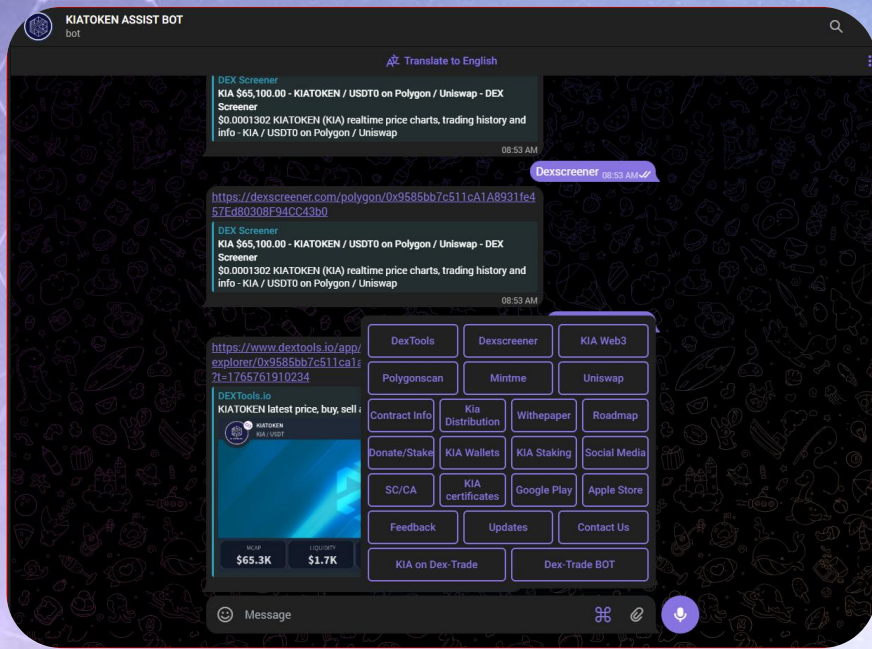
KIATOKEN ASSIST BOT
bot

Translate to English

DEX Screener
KIA $65,100.00 - KIATOKEN / USDT0 on Polygon / Uniswap - DEX Screener
$0.0001302 KIATOKEN (KIA) realtime price charts, trading history and info - KIA / USDT0 on Polygon / Uniswap
08:53 AM

Dexscreener 08:53 AM

https://dexscreener.com/polygon/0x9585bb7c511cA1A8931fe457Ed80308F94CC43b0
DEX Screener
KIA $65,100.00 - KIATOKEN / USDT0 on Polygon / Uniswap - DEX Screener
$0.0001302 KIATOKEN (KIA) realtime price charts, trading history and info - KIA / USDT0 on Polygon / Uniswap
08:53 AM

https://www.dextools.io/app/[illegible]explorer/0x9585bb7c511ca1a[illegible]?t=1765761910234
DEXTools.io
KIATOKEN latest price, buy, sell a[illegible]
KIATOKEN
KIA / USDT
MCAP
$65.3K
LIQUIDITY
$1.7K

DexTools | Dexscreener | KIA Web3
Polygonscan | Mintme | Uniswap
Contract Info | Kia Distribution | Withepaper | Roadmap
Donate/Stake | KIA Wallets | KIA Staking | Social Media
SC/CA | KIA certificates | Google Play | Apple Store
Feedback | Updates | Contact Us
KIA on Dex-Trade | Dex-Trade BOT

Message